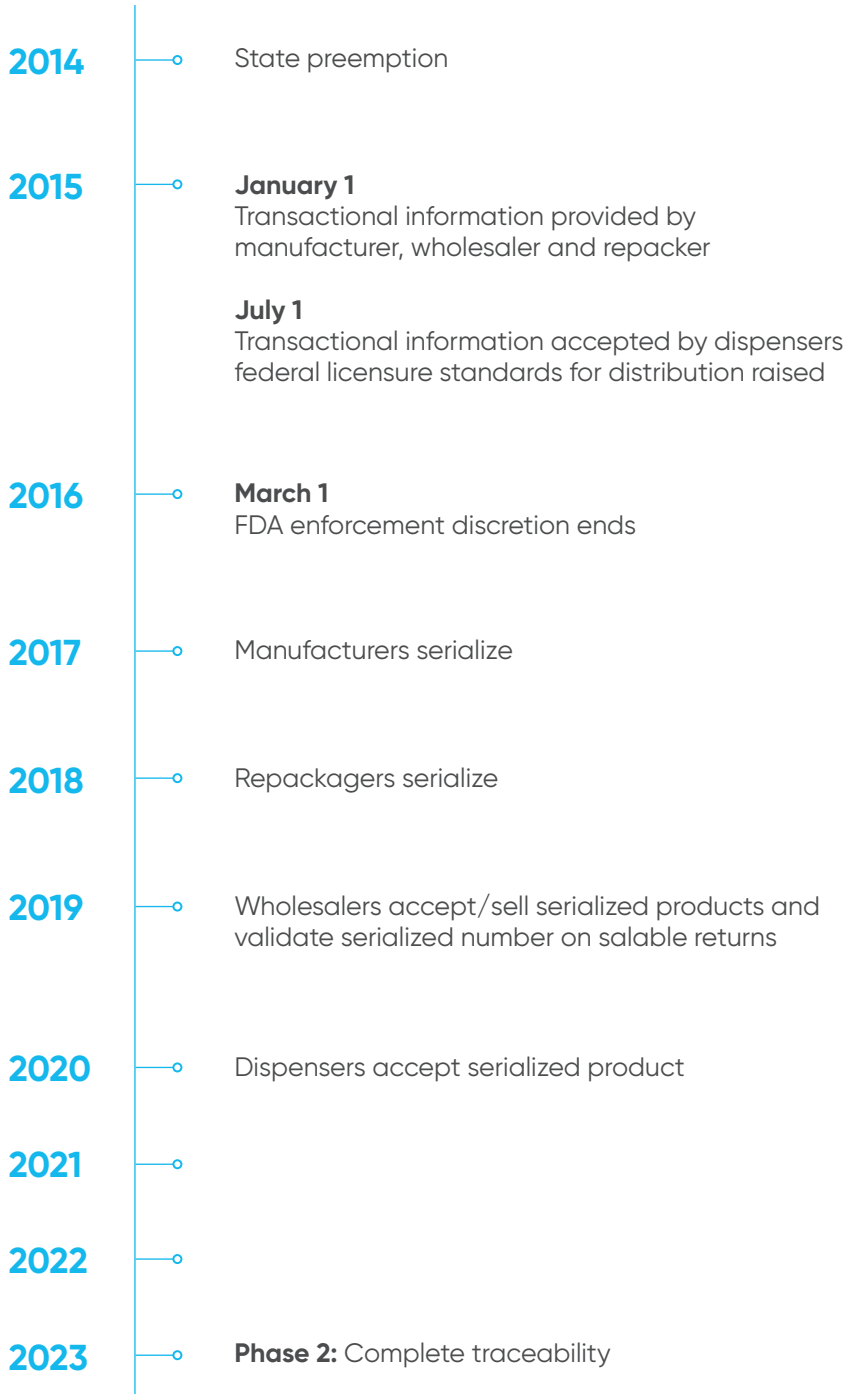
2014
State preemption

2015
**January 1**
Transactional information provided by manufacturer, wholesaler and repacker

**July 1**
Transactional information accepted by dispensers federal licensure standards for distribution raised

2016
**March 1**
FDA enforcement discretion ends

2017
Manufacturers serialize

2018
Repackagers serialize

2019
Wholesalers accept/sell serialized products and validate serialized number on salable returns

2020
Dispensers accept serialized product

2021

2022

2023
**Phase 2:** Complete traceability